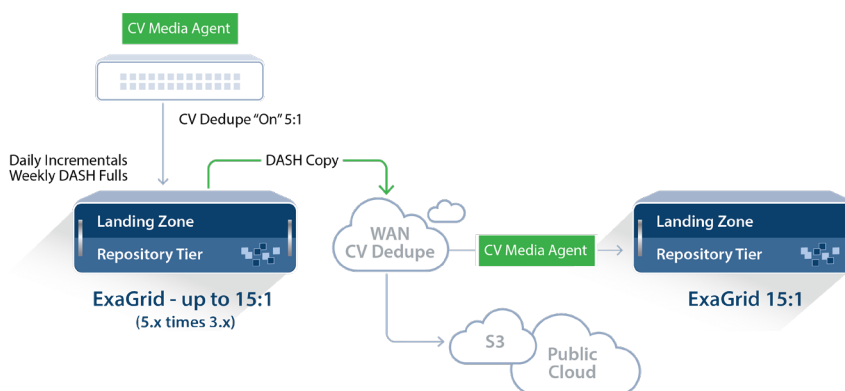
CV Media Agent

CV Dedupe "On" 5:1

Daily Incrementals
Weekly DASH Fulls

DASH Copy

Landing Zone

Repository Tier

ExaGrid - up to 15:1
(5.x times 3.x)

WAN
CV Dedupe

CV Media Agent

Landing Zone

Repository Tier

ExaGrid 15:1

S3

Public
Cloud